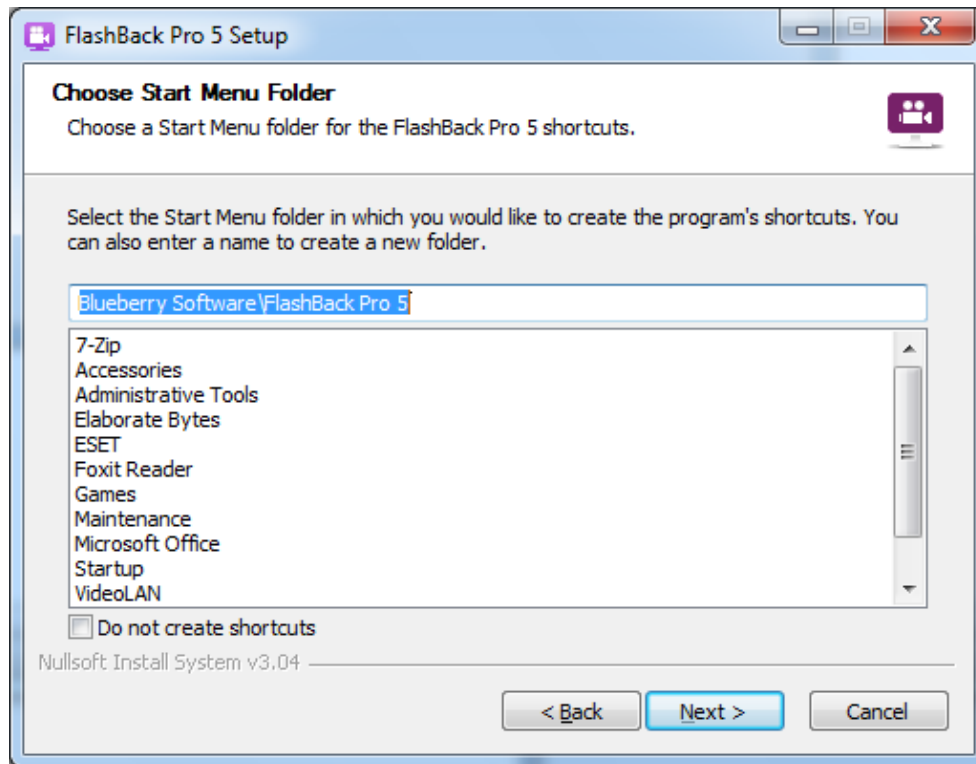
FlashBack Pro 5 Setup

Choose Start Menu Folder
Choose a Start Menu folder for the FlashBack Pro 5 shortcuts.

Select the Start Menu folder in which you would like to create the program's shortcuts. You can also enter a name to create a new folder.

Blueberry Software\FlashBack Pro 5

7-Zip
Accessories
Administrative Tools
Elaborate Bytes
ESET
Foxit Reader
Games
Maintenance
Microsoft Office
Startup
VideoLAN

Do not create shortcuts

Nullsoft Install System v3.04

< Back
Next >
Cancel